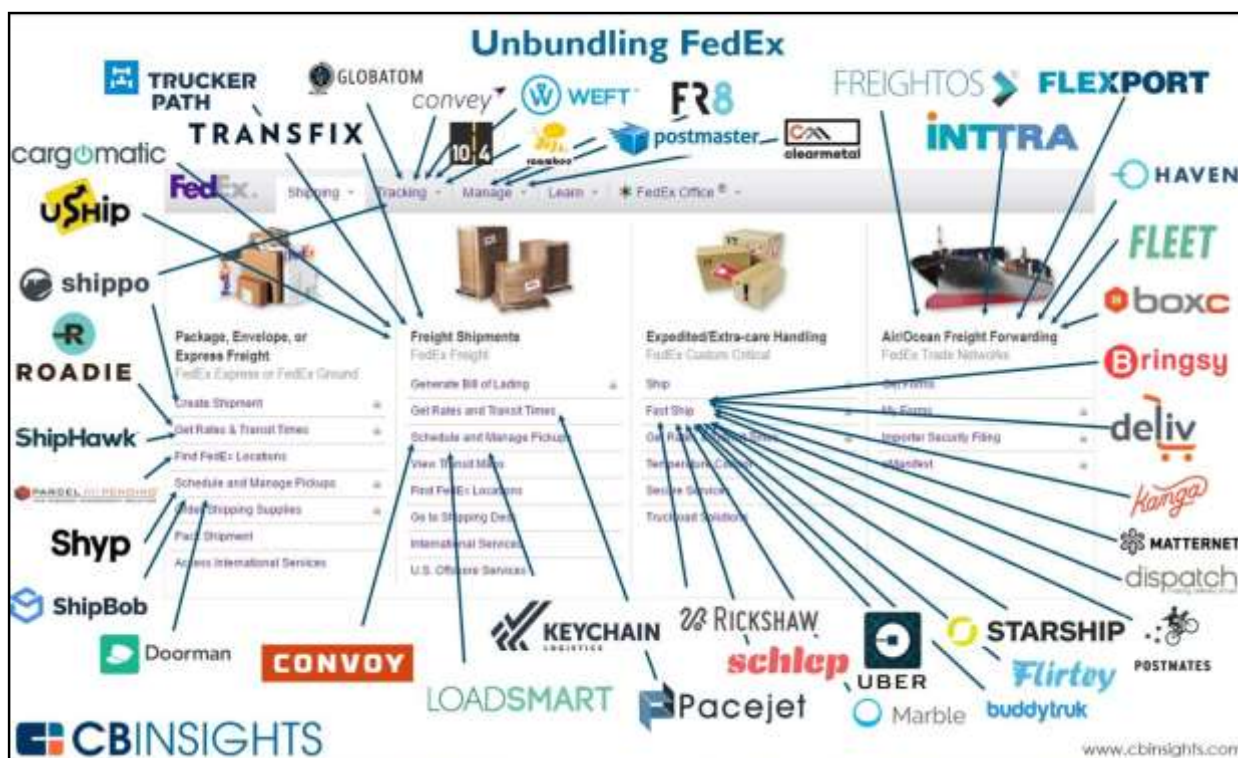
Unbundling FedEx

TRUCKER PATH
GLOBATOM
convey
WEFT
FR8
10 4
roambee
postmaster
clearmetal
TRANSFIX
cargomatic
FREIGHTOS
FLEXPORT
INTTRA
HAVEN
FLEET
boxc
uShip
shippo
ROADIE
ShipHawk
PARCEL PENDING
Shyp
ShipBob
Doorman
CONVOY
LOADSMART
KEYCHAIN
Pacejet
RICKSHAW
schlep
UBER
Marble
STARSHIP
Flirtey
buddytruk
POSTMATES
dispatch
MATTERNET
Kanga
deliv
Bringsy

FedEx. Shipping Tracking Manage Learn FedEx Office

Package, Envelope, or Express Freight
FedEx Express or FedEx Ground
Create Shipment
Get Rates & Transit Times
Find FedEx Locations
Schedule and Manage Pickups
Order Shipping Supplies
Pack Shipment
Access International Services

Freight Shipments
FedEx Freight
Generate Bill of Lading
Get Rates and Transit Times
Schedule and Manage Pickups
View Transit Maps
Find FedEx Locations
Go to Shipping Desk
International Services
U.S. Offshore Services

Expedited/Extra-care Handling
FedEx Custom Critical
Ship
Fast Ship
Get Rates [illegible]
Temperature Control
Secure Services
Truckload Solutions

Air/Ocean Freight Forwarding
FedEx Trade Networks
Get Rates
My Forms
Importer Security Filing
eManifest

CBINSIGHTS
www.cbinsights.com